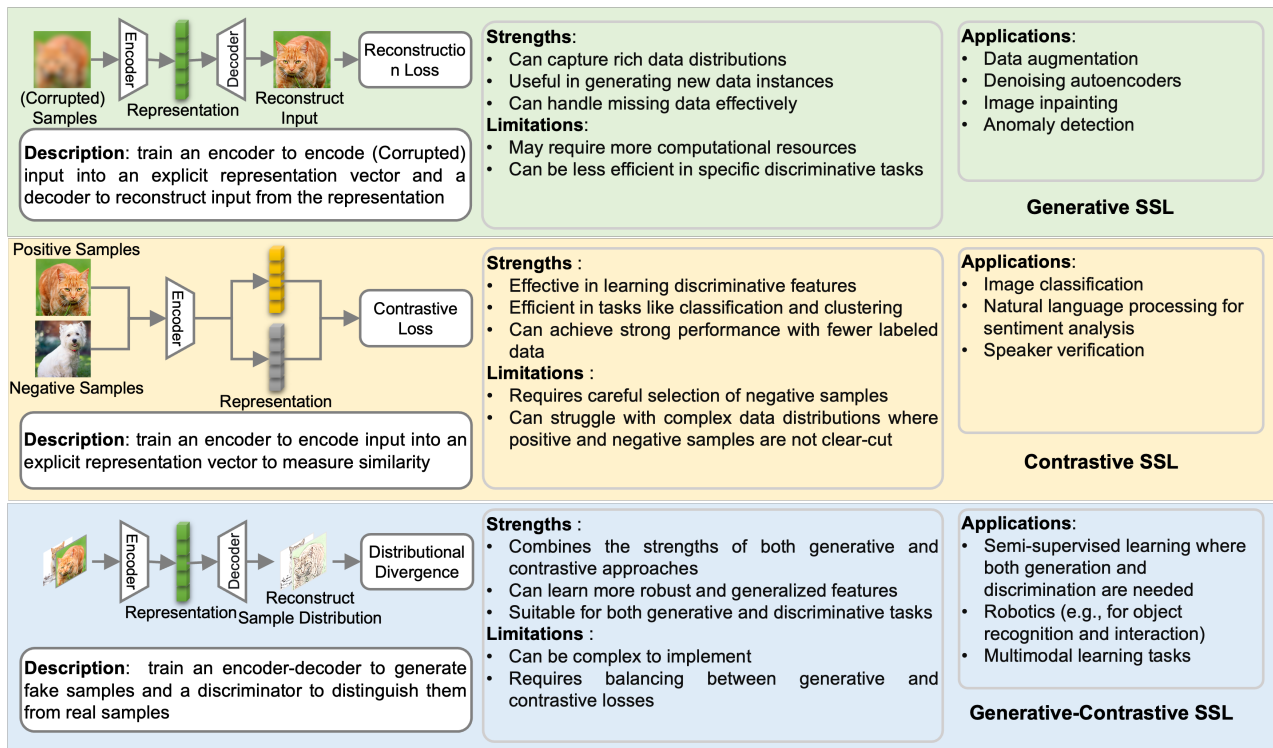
(Corrupted) Samples

Encoder

Representation

Decoder

Reconstruct Input

Reconstruction Loss

Description: train an encoder to encode (Corrupted) input into an explicit representation vector and a decoder to reconstruct input from the representation

Strengths:
• Can capture rich data distributions
• Useful in generating new data instances
• Can handle missing data effectively
Limitations:
• May require more computational resources
• Can be less efficient in specific discriminative tasks

Applications:
• Data augmentation
• Denoising autoencoders
• Image inpainting
• Anomaly detection

Generative SSL

Positive Samples

Negative Samples

Encoder

Representation

Contrastive Loss

Description: train an encoder to encode input into an explicit representation vector to measure similarity

Strengths :
• Effective in learning discriminative features
• Efficient in tasks like classification and clustering
• Can achieve strong performance with fewer labeled data
Limitations :
• Requires careful selection of negative samples
• Can struggle with complex data distributions where positive and negative samples are not clear-cut

Applications:
• Image classification
• Natural language processing for sentiment analysis
• Speaker verification

Contrastive SSL

Encoder

Representation

Decoder

Reconstruct Sample Distribution

Distributional Divergence

Description: train an encoder-decoder to generate fake samples and a discriminator to distinguish them from real samples

Strengths :
• Combines the strengths of both generative and contrastive approaches
• Can learn more robust and generalized features
• Suitable for both generative and discriminative tasks
Limitations :
• Can be complex to implement
• Requires balancing between generative and contrastive losses

Applications:
• Semi-supervised learning where both generation and discrimination are needed
• Robotics (e.g., for object recognition and interaction)
• Multimodal learning tasks

Generative-Contrastive SSL